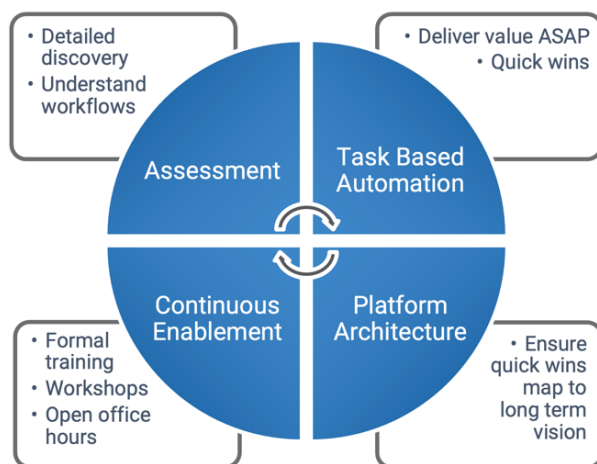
• Detailed discovery
• Understand workflows

• Deliver value ASAP
• Quick wins

Assessment

Task Based Automation

Continuous Enablement

Platform Architecture

• Formal training
• Workshops
• Open office hours

• Ensure quick wins map to long term vision